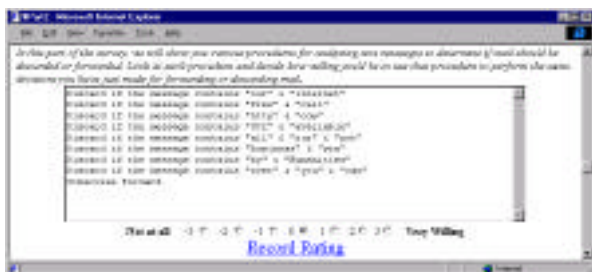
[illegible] - Microsoft Internet Explorer

File Edit View Favorites Tools Help

In this part of the survey, we will show you various procedures for analyzing new messages to determine if mail should be discarded or forwarded. Look at each procedure and decide how willing you'd be to use that procedure to perform the same decisions you have just made for forwarding or discarding mail.

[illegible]
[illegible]
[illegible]
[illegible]
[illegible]
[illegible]
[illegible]
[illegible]
Otherwise forward.

Not at all -3 -2 -1 0 1 2 3 Very Willing

Record Rating